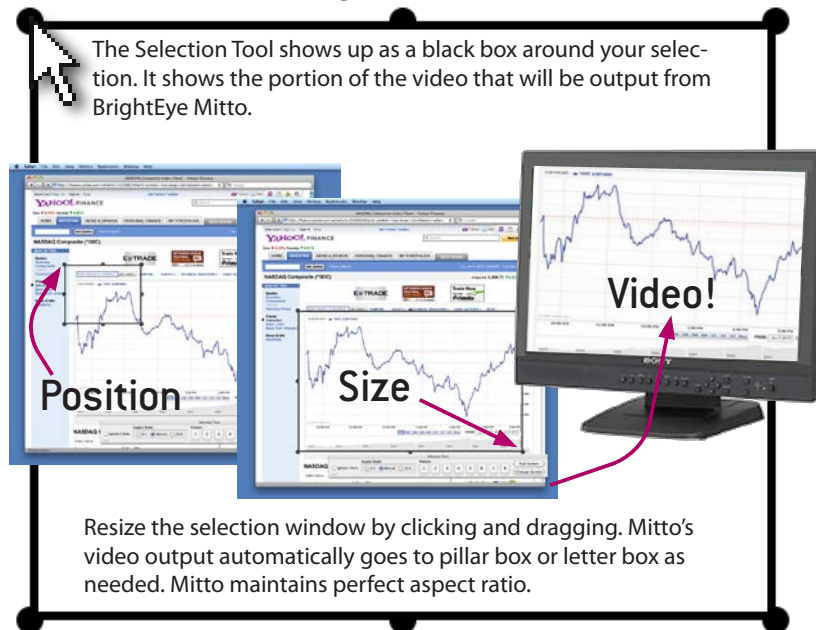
The Selection Tool shows up as a black box around your selection. It shows the portion of the video that will be output from BrightEye Mitto.

YAHOO! FINANCE

NASDAQ Composite (^IXIC)

E*TRADE

YAHOO! FINANCE

NASDAQ Composite (^IXIC)

E*TRADE

Video!

Position

Size

Resize the selection window by clicking and dragging. Mitto's video output automatically goes to pillar box or letter box as needed. Mitto maintains perfect aspect ratio.